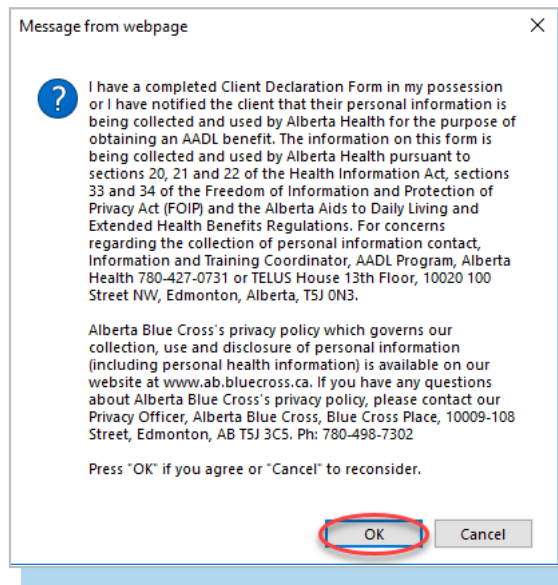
Message from webpage

X

?

I have a completed Client Declaration Form in my possession or I have notified the client that their personal information is being collected and used by Alberta Health for the purpose of obtaining an AADL benefit. The information on this form is being collected and used by Alberta Health pursuant to sections 20, 21 and 22 of the Health Information Act, sections 33 and 34 of the Freedom of Information and Protection of Privacy Act (FOIP) and the Alberta Aids to Daily Living and Extended Health Benefits Regulations. For concerns regarding the collection of personal information contact, Information and Training Coordinator, AADL Program, Alberta Health 780-427-0731 or TELUS House 13th Floor, 10020 100 Street NW, Edmonton, Alberta, T5J 0N3.

Alberta Blue Cross's privacy policy which governs our collection, use and disclosure of personal information (including personal health information) is available on our website at www.ab.bluecross.ca. If you have any questions about Alberta Blue Cross's privacy policy, please contact our Privacy Officer, Alberta Blue Cross, Blue Cross Place, 10009-108 Street, Edmonton, AB T5J 3C5. Ph: 780-498-7302

Press "OK" if you agree or "Cancel" to reconsider.

OK

Cancel